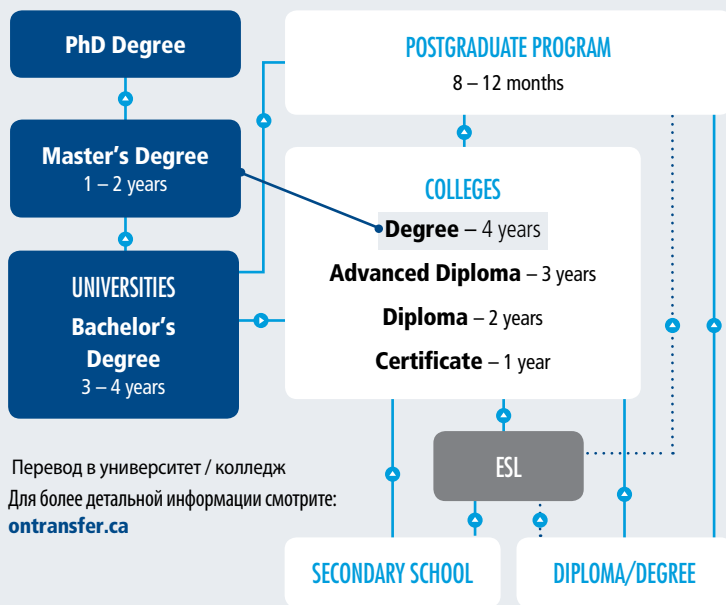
PhD Degree

Master's Degree
1 – 2 years

UNIVERSITIES
Bachelor's Degree
3 – 4 years

POSTGRADUATE PROGRAM
8 – 12 months

COLLEGES
Degree – 4 years
Advanced Diploma – 3 years
Diploma – 2 years
Certificate – 1 year

ESL

Перевод в университет / колледж
Для более детальной информации смотрите:
ontransfer.ca

SECONDARY SCHOOL

DIPLOMA/DEGREE